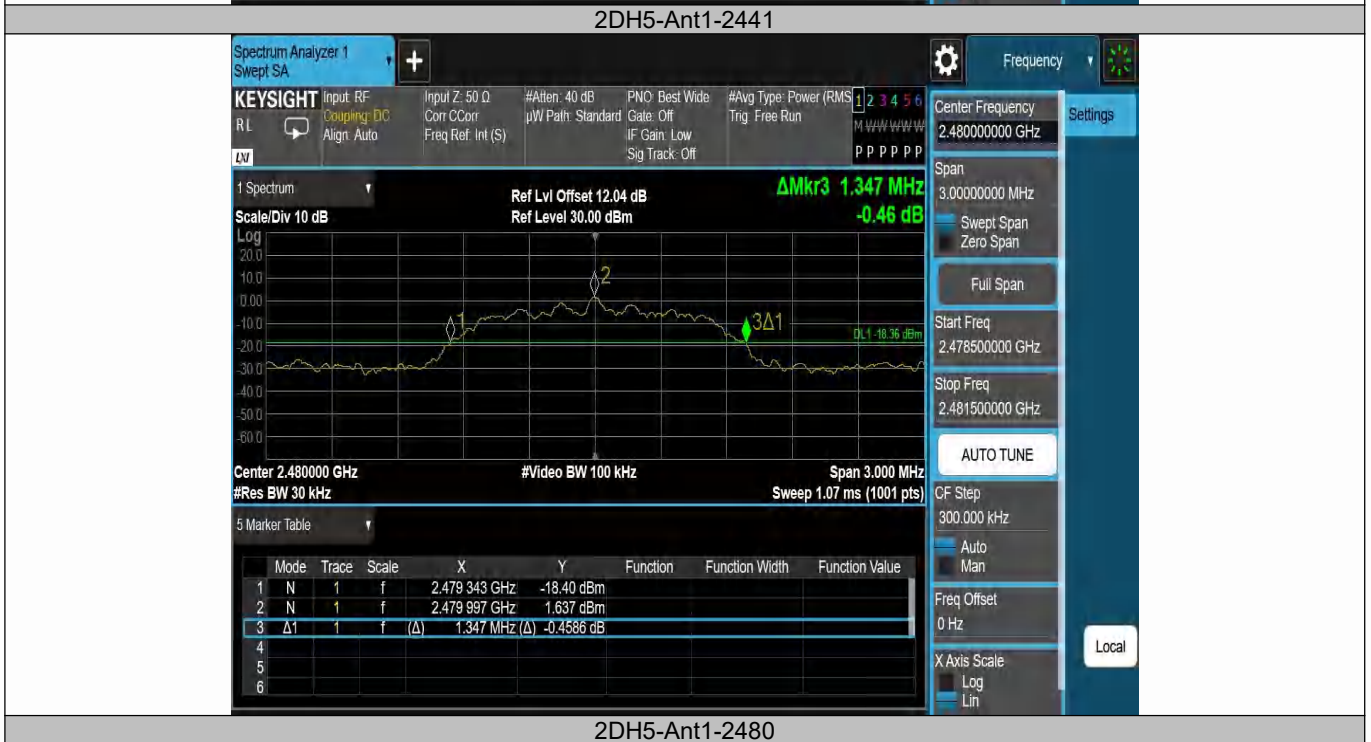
2DH5-Ant1-2441

Spectrum Analyzer 1
Swept SA

Frequency

KEYSIGHT Input: RF
Coupling: DC
Align: Auto
RL

Input Z: 50 Ω
Corr CCorr
Freq Ref: Int (S)

#Atten: 40 dB
µW Path: Standard

PNO: Best Wide
Gate: Off
IF Gain: Low
Sig Track: Off

#Avg Type: Power (RMS)
Trig: Free Run

1 2 3 4 5 6
M WWWWW
P P P P P P

Center Frequency
2.480000000 GHz

Settings

1 Spectrum

Ref Lvl Offset 12.04 dB
Ref Level 30.00 dBm

ΔMkr3 1.347 MHz
-0.46 dB

Scale/Div 10 dB
Log

20.0
10.0
0.00
-10.0
-20.0
-30.0
-40.0
-50.0
-60.0

1
2
3Δ1
DL1 -18.36 dBm

Center 2.480000 GHz
#Res BW 30 kHz

#Video BW 100 kHz

Span 3.000 MHz
Sweep 1.07 ms (1001 pts)

Span
3.00000000 MHz
Swept Span
Zero Span

Full Span

Start Freq
2.478500000 GHz

Stop Freq
2.481500000 GHz

AUTO TUNE

CF Step
300.000 kHz
Auto
Man

Freq Offset
0 Hz

X Axis Scale
Log
Lin

Local

5 Marker Table

| | Mode | Trace | Scale | X | Y | Function | Function Width | Function Value |
|---|---|---|---|---|---|---|---|---|
| 1 | N | 1 | f | 2.479 343 GHz | -18.40 dBm | | | |
| 2 | N | 1 | f | 2.479 997 GHz | 1.637 dBm | | | |
| 3 | Δ1 | 1 | f | (Δ) 1.347 MHz | (Δ) -0.4586 dB | | | |
| 4 | | | | | | | | |
| 5 | | | | | | | | |
| 6 | | | | | | | | |

2DH5-Ant1-2480